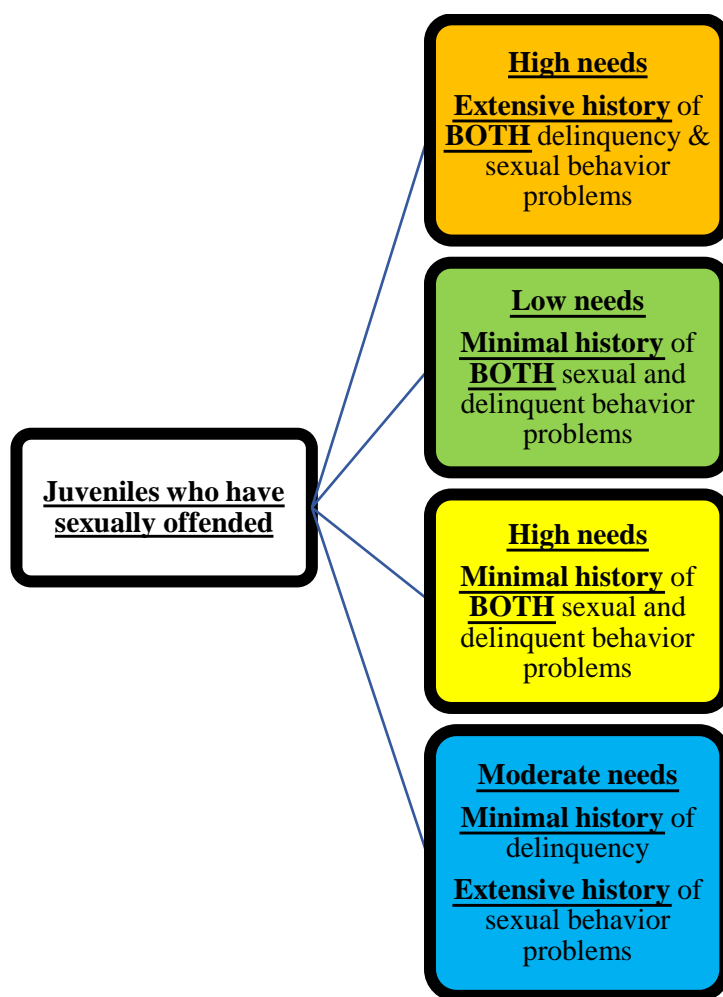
Juveniles who have sexually offended

High needs

Extensive history of BOTH delinquency & sexual behavior problems

Low needs

Minimal history of BOTH sexual and delinquent behavior problems

High needs

Minimal history of BOTH sexual and delinquent behavior problems

Moderate needs

Minimal history of delinquency

Extensive history of sexual behavior problems